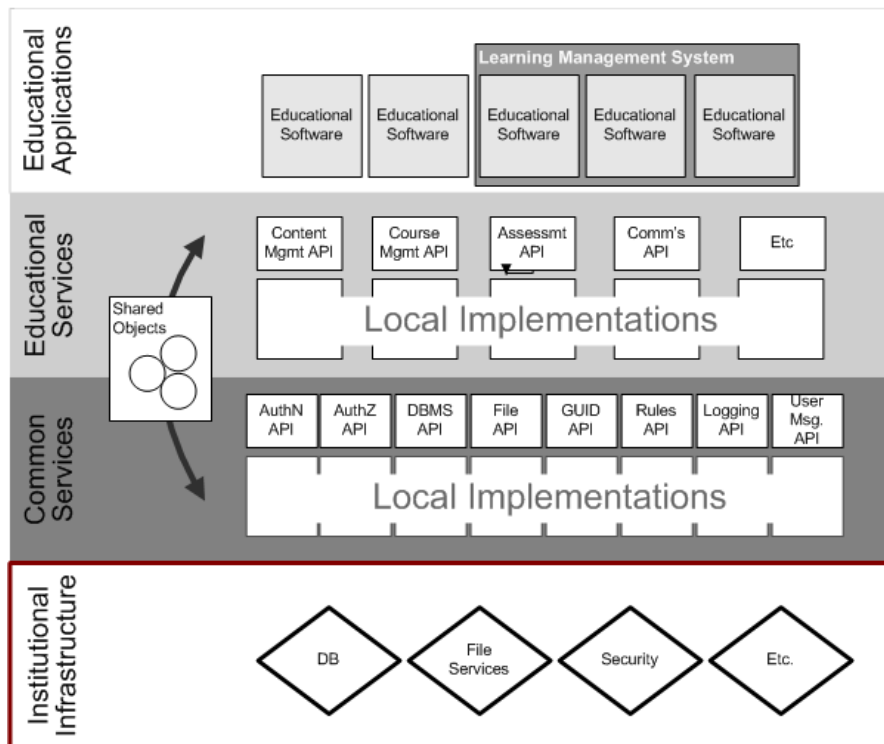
Educational Applications

Learning Management System

Educational Software

Educational Software

Educational Software

Educational Software

Educational Software

Educational Services

Content Mgmt API

Course Mgmt API

Assessmt API

Comm's API

Etc

Shared Objects

Local Implementations

Common Services

AuthN API

AuthZ API

DBMS API

File API

GUID API

Rules API

Logging API

User Msg. API

Local Implementations

Institutional Infrastructure

DB

File Services

Security

Etc.